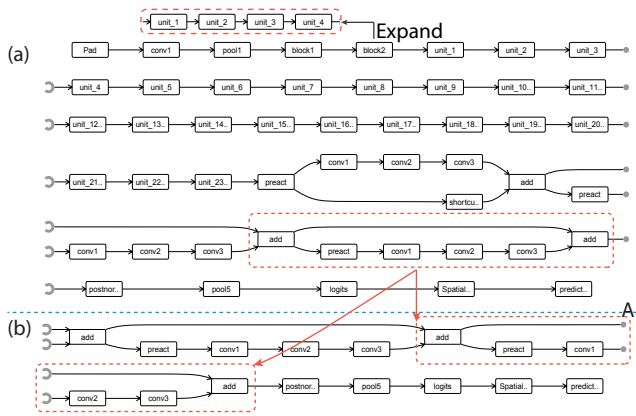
unit_1 unit_2 unit_3 unit_4

Expand

(a)

Pad conv1 pool1 block1 block2 unit_1 unit_2 unit_3

unit_4 unit_5 unit_6 unit_7 unit_8 unit_9 unit_10.. unit_11..

unit_12.. unit_13.. unit_14.. unit_15.. unit_16.. unit_17.. unit_18.. unit_19.. unit_20..

unit_21.. unit_22.. unit_23.. preact conv1 conv2 conv3 add preact shortcu..

conv1 conv2 conv3 add preact conv1 conv2 conv3 add

postnor.. pool5 logits Spatial.. predict..

(b)

A

add preact conv1 conv2 conv3 add preact conv1

conv2 conv3 add postnor.. pool5 logits Spatial.. predict..